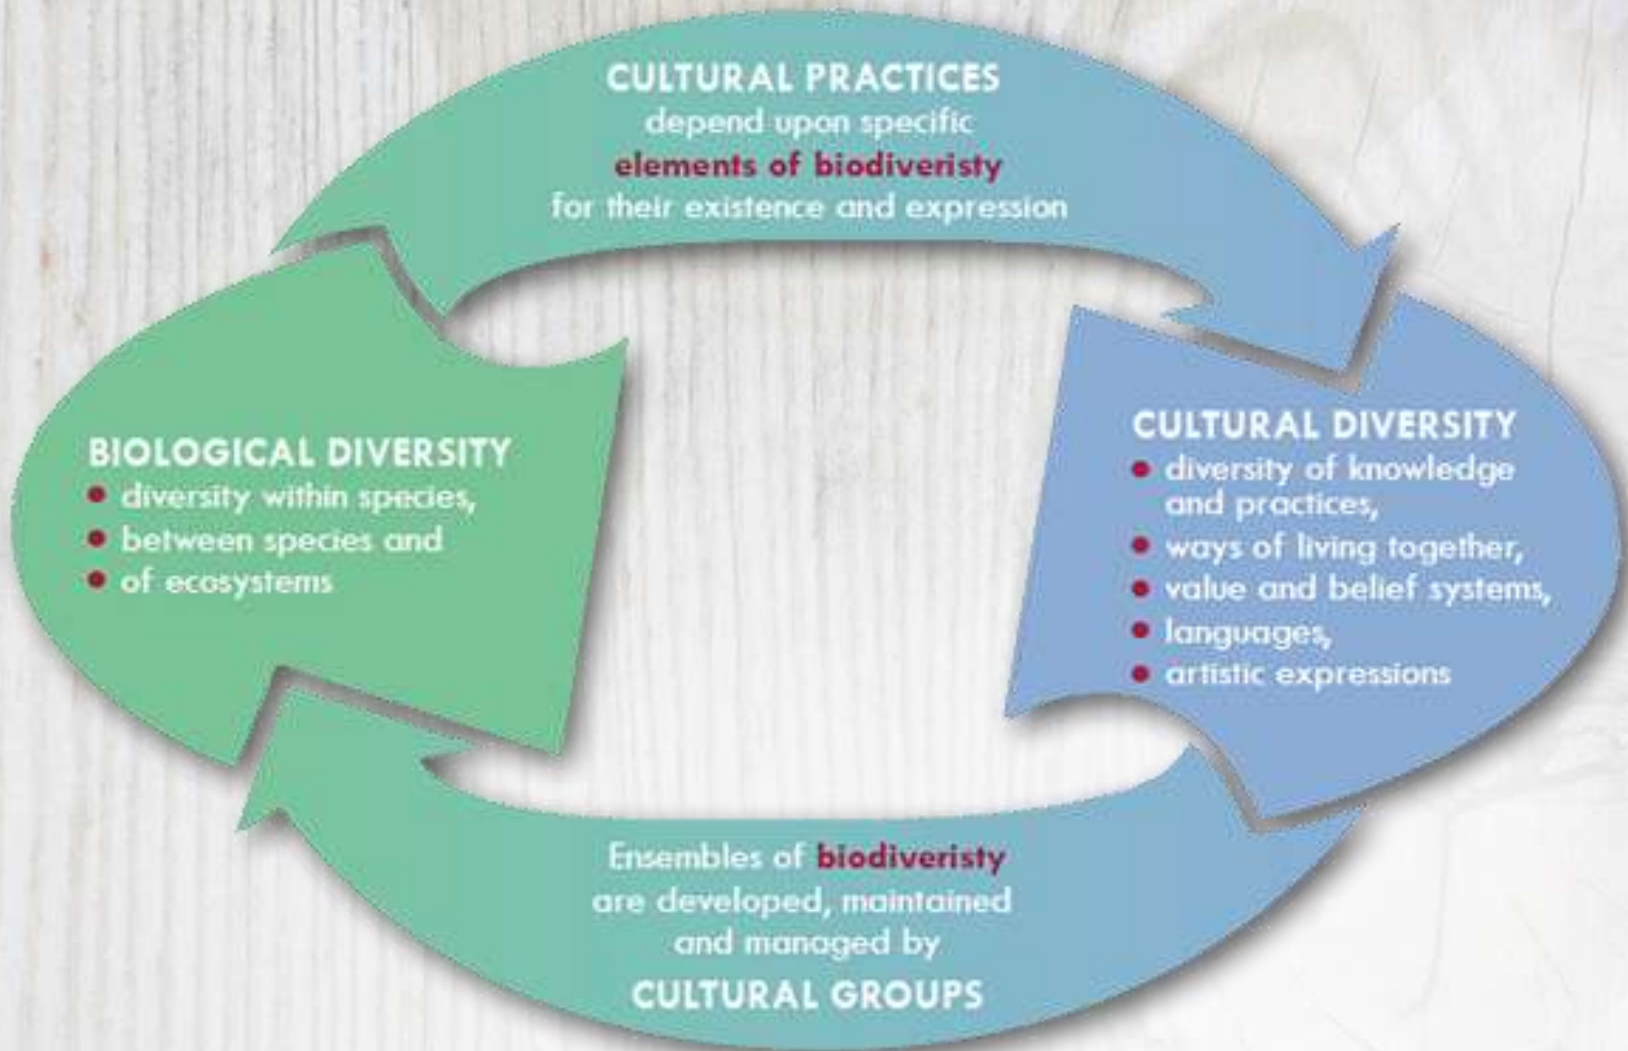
CULTURAL PRACTICES
depend upon specific
elements of biodiveristy
for their existence and expression

BIOLOGICAL DIVERSITY
• diversity within species,
• between species and
• of ecosystems

CULTURAL DIVERSITY
• diversity of knowledge and practices,
• ways of living together,
• value and belief systems,
• languages,
• artistic expressions

Ensembles of biodiveristy
are developed, maintained
and managed by
CULTURAL GROUPS